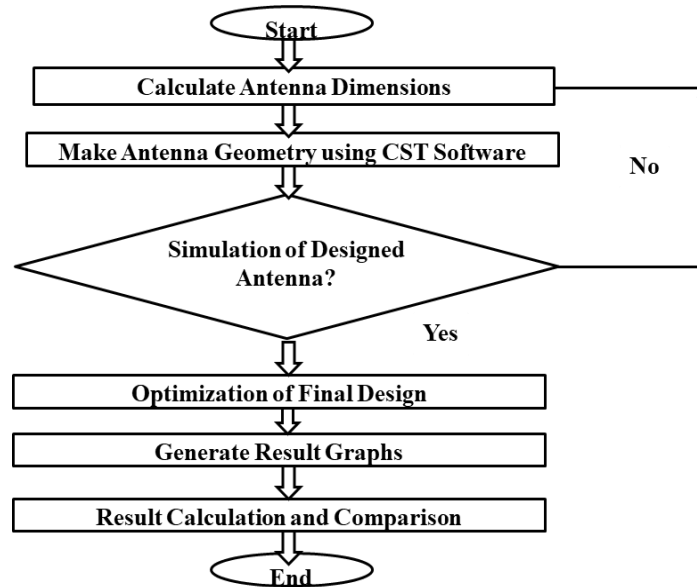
Start

Calculate Antenna Dimensions

Make Antenna Geometry using CST Software

No

Simulation of Designed Antenna?

Yes

Optimization of Final Design

Generate Result Graphs

Result Calculation and Comparison

End